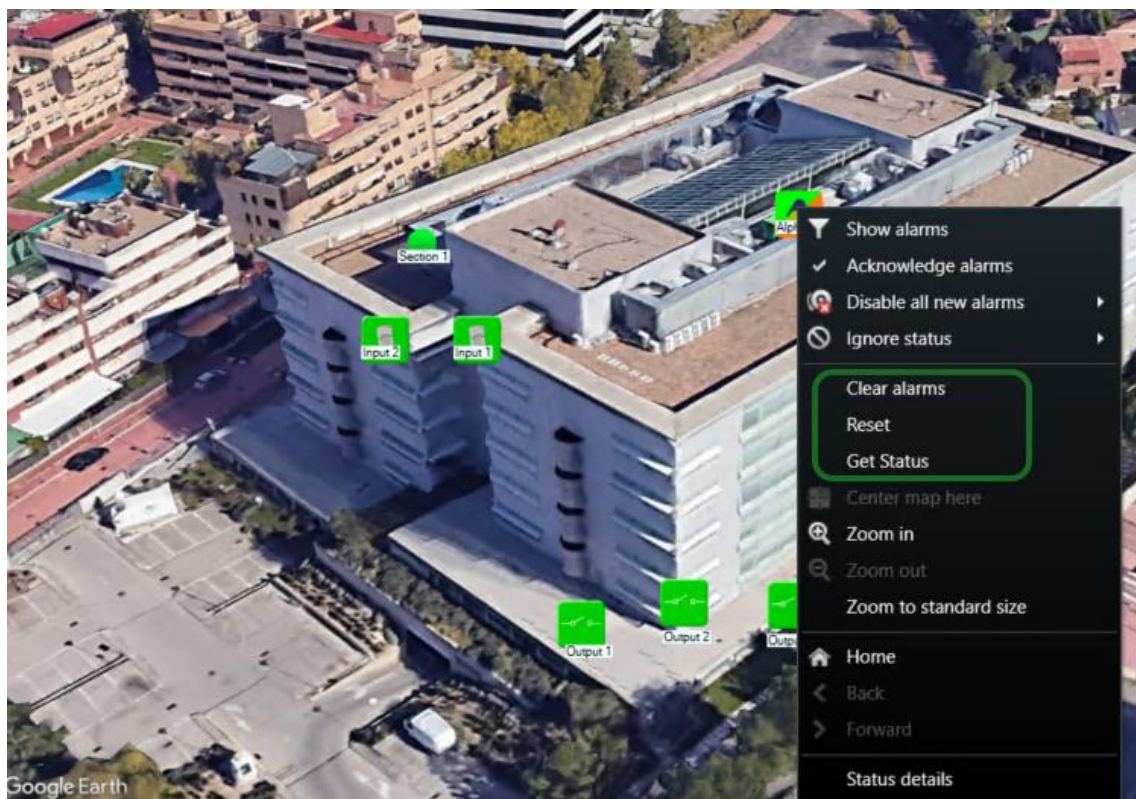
Section 1
Alp
Input 2
Input 1
Output 1
Output 2
Outp
Show alarms
Acknowledge alarms
Disable all new alarms
Ignore status
Clear alarms
Reset
Get Status
Center map here
Zoom in
Zoom out
Zoom to standard size
Home
Back
Forward
Status details
Google Earth